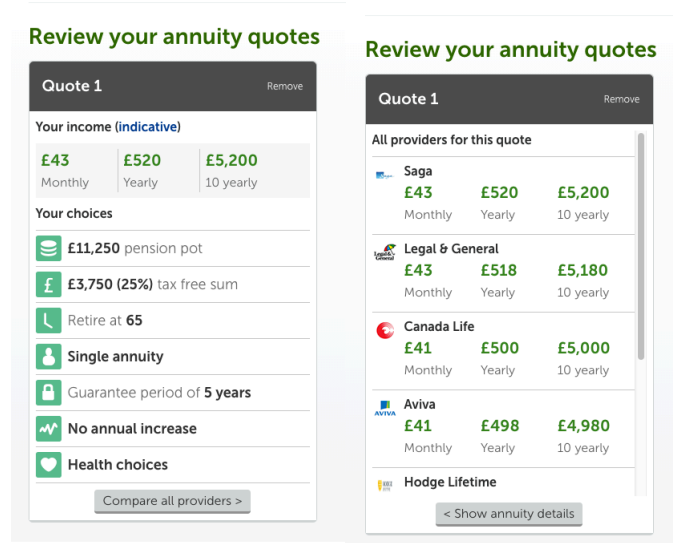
Review your annuity quotes

Quote 1 Remove

Your income (indicative)

| £43 | £520 | £5,200 |
|---|---|---|
| Monthly | Yearly | 10 yearly |

Your choices

£11,250 pension pot

£3,750 (25%) tax free sum

Retire at 65

Single annuity

Guarantee period of 5 years

No annual increase

Health choices

Compare all providers >

Review your annuity quotes

Quote 1 Remove

All providers for this quote

Saga

| £43 | £520 | £5,200 |
|---|---|---|
| Monthly | Yearly | 10 yearly |

Legal & General

| £43 | £518 | £5,180 |
|---|---|---|
| Monthly | Yearly | 10 yearly |

Canada Life

| £41 | £500 | £5,000 |
|---|---|---|
| Monthly | Yearly | 10 yearly |

AVIVA

Aviva

| £41 | £498 | £4,980 |
|---|---|---|
| Monthly | Yearly | 10 yearly |

Hodge Lifetime

< Show annuity details